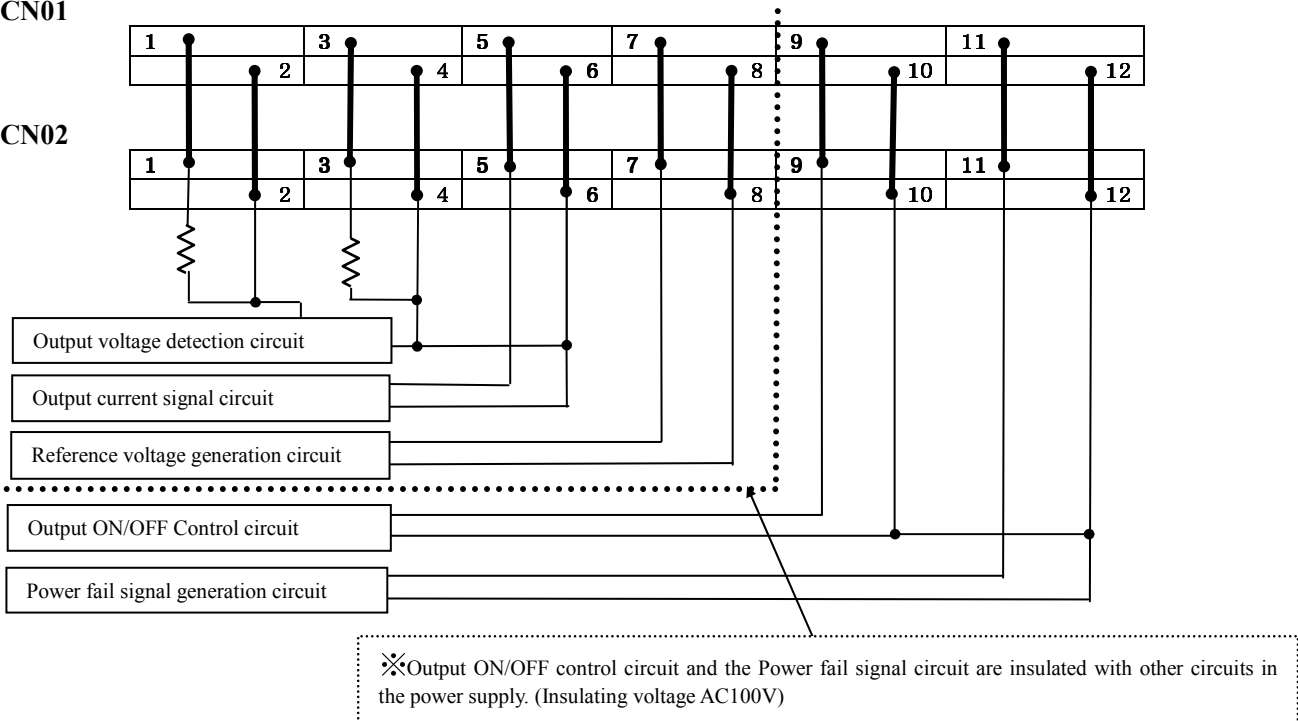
CN01

| 1 | 3 | 5 | 7 | 9 | 11 |
|---|---|---|---|---|---|
| 2 | 4 | 6 | 8 | 10 | 12 |

CN02

| 1 | 3 | 5 | 7 | 9 | 11 |
|---|---|---|---|---|---|
| 2 | 4 | 6 | 8 | 10 | 12 |

Output voltage detection circuit

Output current signal circuit

Reference voltage generation circuit

Output ON/OFF Control circuit

Power fail signal generation circuit

※Output ON/OFF control circuit and the Power fail signal circuit are insulated with other circuits in the power supply. (Insulating voltage AC100V)